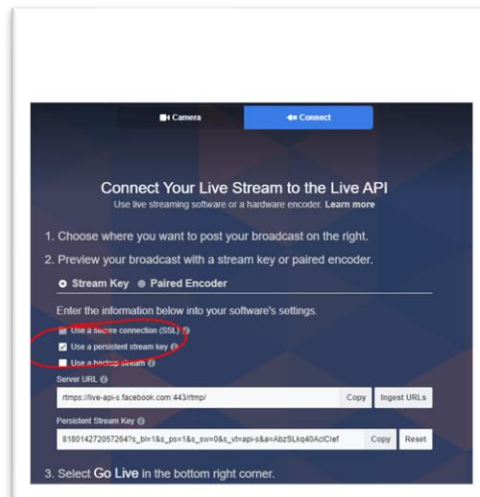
Camera

Connect

Connect Your Live Stream to the Live API

Use live streaming software or a hardware encoder. Learn more

1. Choose where you want to post your broadcast on the right.

2. Preview your broadcast with a stream key or paired encoder.

Stream Key Paired Encoder

Enter the information below into your software's settings.

Use a secure connection (SSL)

Use a persistent stream key

Use a backup stream

Server URL

rtmps://live-api-s.facebook.com:443/rtmp/

Copy

Ingest URLs

Persistent Stream Key

818014272057264?s_bl=1&s_ps=1&s_sw=0&s_vt=api-s&a=AbzSLkq40AclClef

Copy

Reset

3. Select Go Live in the bottom right corner.